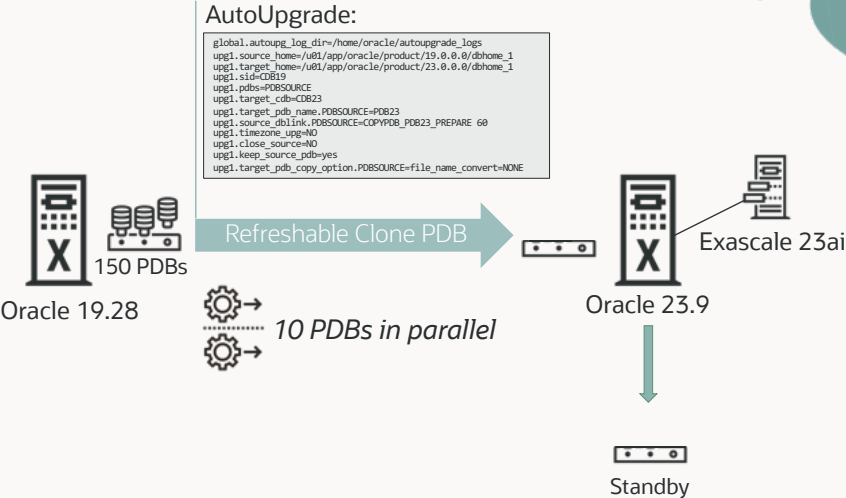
AutoUpgrade:

global.autoupg_log_dir=/home/oracle/autoupgrade_logs
upg1.source_home=/u01/app/oracle/product/19.0.0.0/dbhome_1
upg1.target_home=/u01/app/oracle/product/23.0.0.0/dbhome_1
upg1.sid=CDB19
upg1.pdbs=PDBSOURCE
upg1.target_cdb=CDB23
upg1.target_pdb_name.PDBSOURCE=PDB23
upg1.source_dblink.PDBSOURCE=COPYPDB_PDB23_PREPARE 60
upg1.timezone_upg=NO
upg1.close_source=NO
upg1.keep_source_pdb=yes
upg1.target_pdb_copy_option.PDBSOURCE=file_name_convert=NONE

150 PDBs

Oracle 19.28

Refreshable Clone PDB

10 PDBs in parallel

Exascale 23ai

Oracle 23.9

Standby